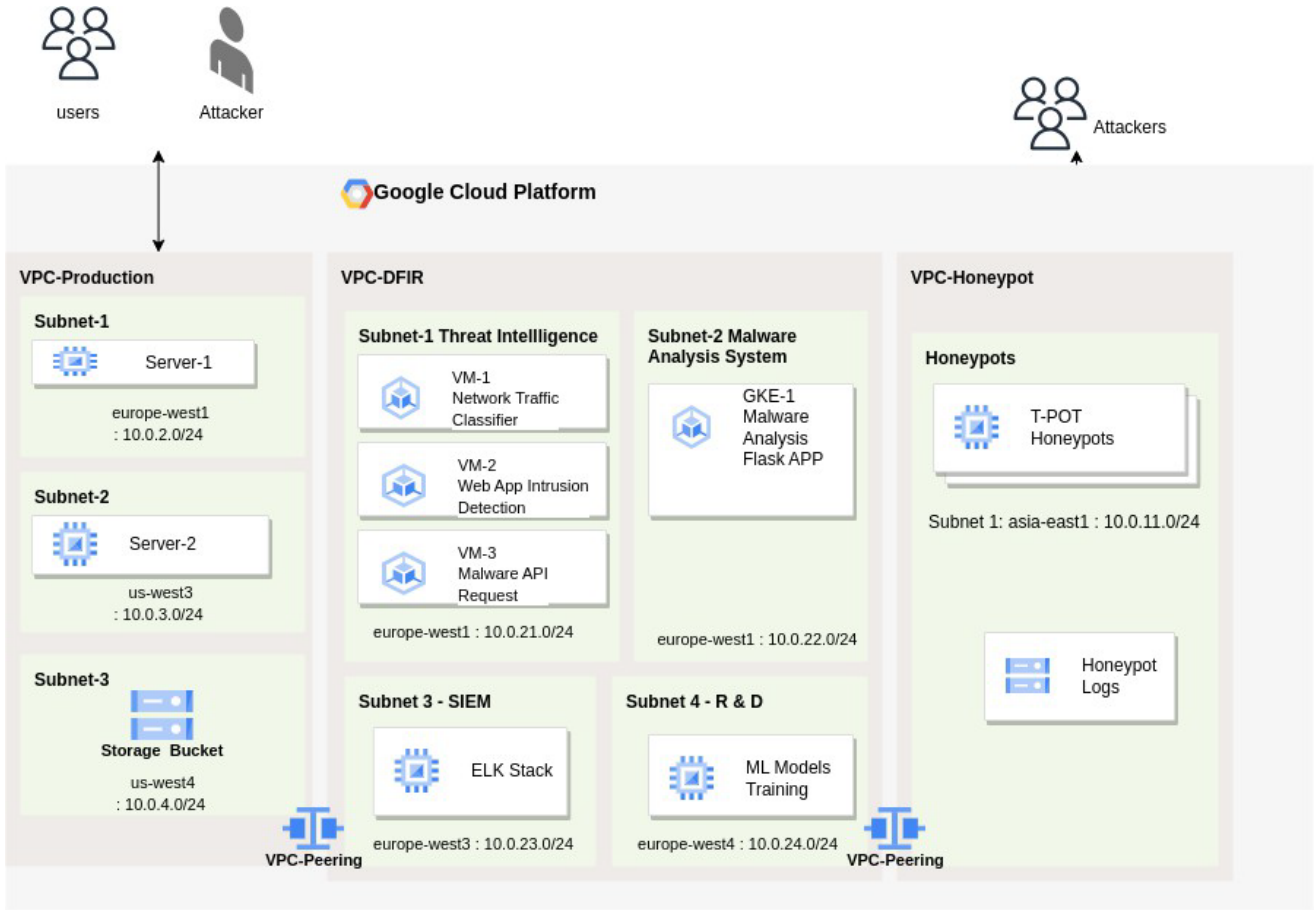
users

Attacker

Attackers

Google Cloud Platform

VPC-Production

Subnet-1

Server-1

europe-west1 : 10.0.2.0/24

Subnet-2

Server-2

us-west3 : 10.0.3.0/24

Subnet-3

Storage Bucket

us-west4 : 10.0.4.0/24

VPC-DFIR

Subnet-1 Threat Intellligence

VM-1 Network Traffic Classifier

VM-2 Web App Intrusion Detection

VM-3 Malware API Request

europe-west1 : 10.0.21.0/24

Subnet-2 Malware Analysis System

GKE-1 Malware Analysis Flask APP

europe-west1 : 10.0.22.0/24

Subnet 3 - SIEM

ELK Stack

europe-west3 : 10.0.23.0/24

Subnet 4 - R & D

ML Models Training

europe-west4 : 10.0.24.0/24

VPC-Peering

VPC-Peering

VPC-Honeypot

Honeypots

T-POT Honeypots

Subnet 1: asia-east1 : 10.0.11.0/24

Honeypot Logs